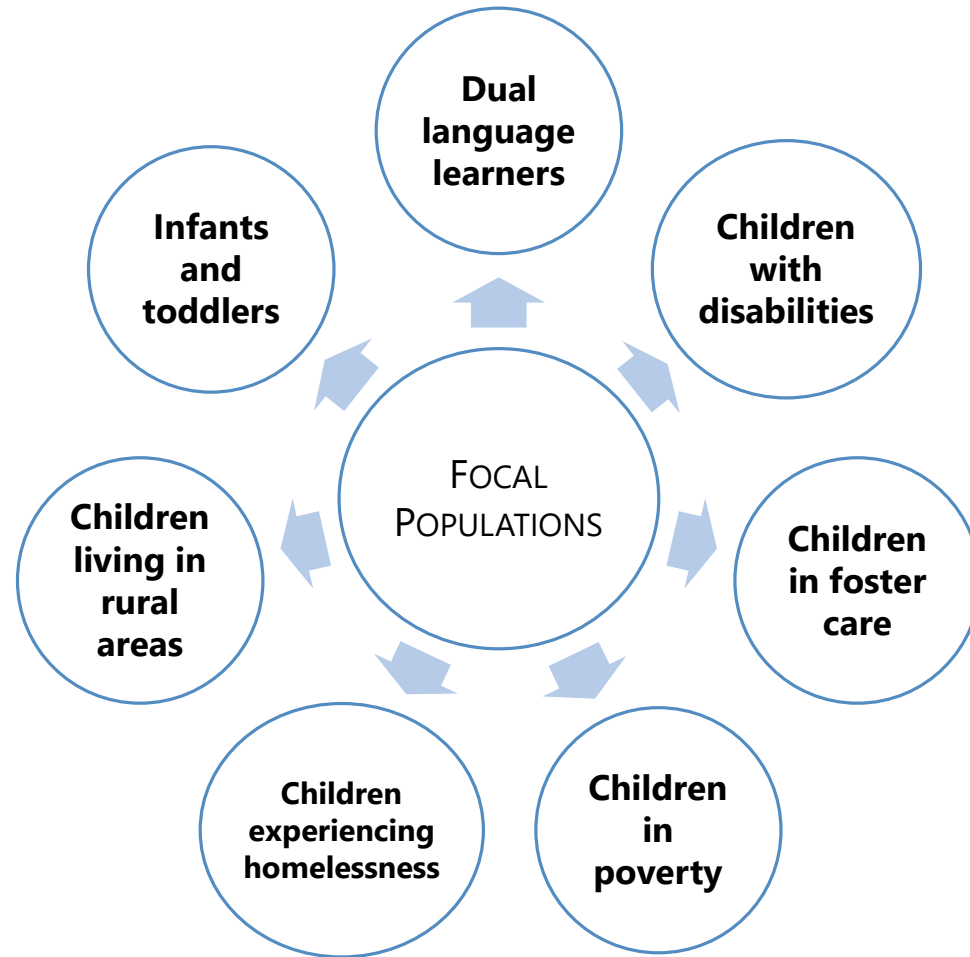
Dual language learners

Children with disabilities

Children in foster care

Children in poverty

Children experiencing homelessness

Children living in rural areas

Infants and toddlers

FOCAL POPULATIONS